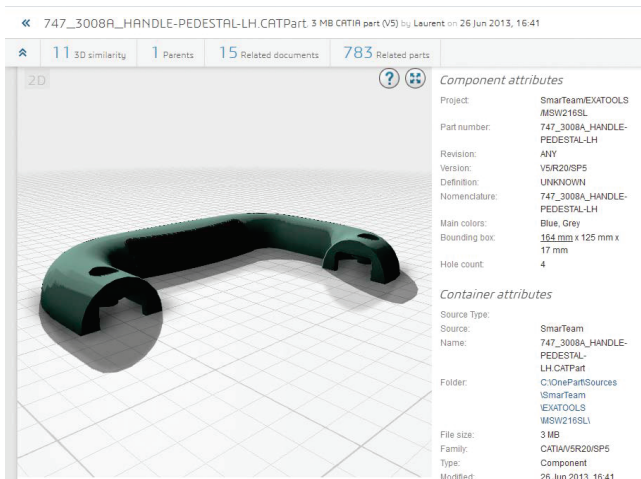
« 747_3008A_HANDLE-PEDESTAL-LH.CATPart 3 MB CATIA part (V5) by Laurent on 26 Jun 2013, 16:41

11 3D similarity | 1 Parents | 15 Related documents | 783 Related parts

2D

Component attributes

| | |
|---|---|
| Project: | SmarTeam/EXATOOLS/MSW216SL |
| Part number: | 747_3008A_HANDLE-PEDESTAL-LH |
| Revision: | ANY |
| Version: | V5/R20/SP5 |
| Definition: | UNKNOWN |
| Nomenclature: | 747_3008A_HANDLE-PEDESTAL-LH |
| Main colors: | Blue, Grey |
| Bounding box: | 164 mm x 125 mm x 17 mm |
| Hole count: | 4 |

Container attributes

| | |
|---|---|
| Source Type: | |
| Source: | SmarTeam |
| Name: | 747_3008A_HANDLE-PEDESTAL-LH.CATPart |
| Folder: | C:\OnePart\Sources\SmarTeam\EXATOOLS\MSW216SL\ |
| File size: | 3 MB |
| Family: | CATIA/V5R20/SP5 |
| Type: | Component |
| Modified: | 26 Jun 2013, 16:41 |